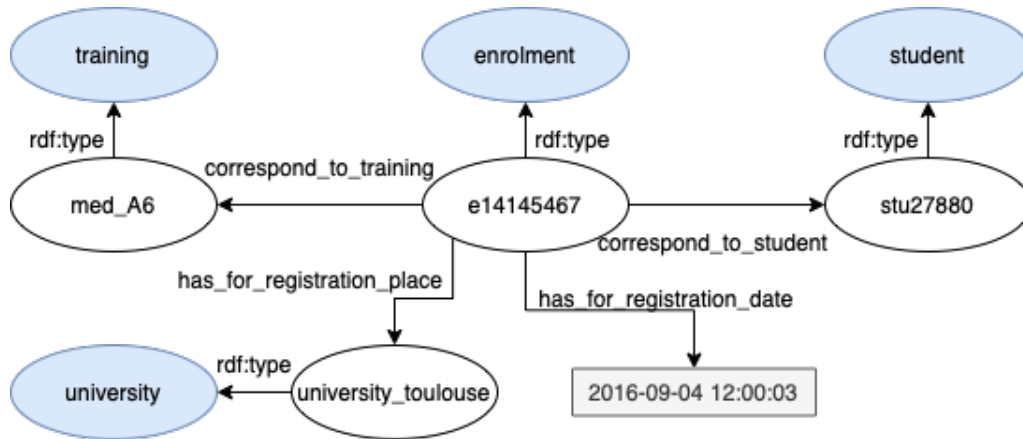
training

enrolment

student

rdf:type

rdf:type

rdf:type

correspond_to_training

med_A6

e14145467

stu27880

correspond_to_student

has_for_registration_place

has_for_registration_date

rdf:type

university

university_toulouse

2016-09-04 12:00:03